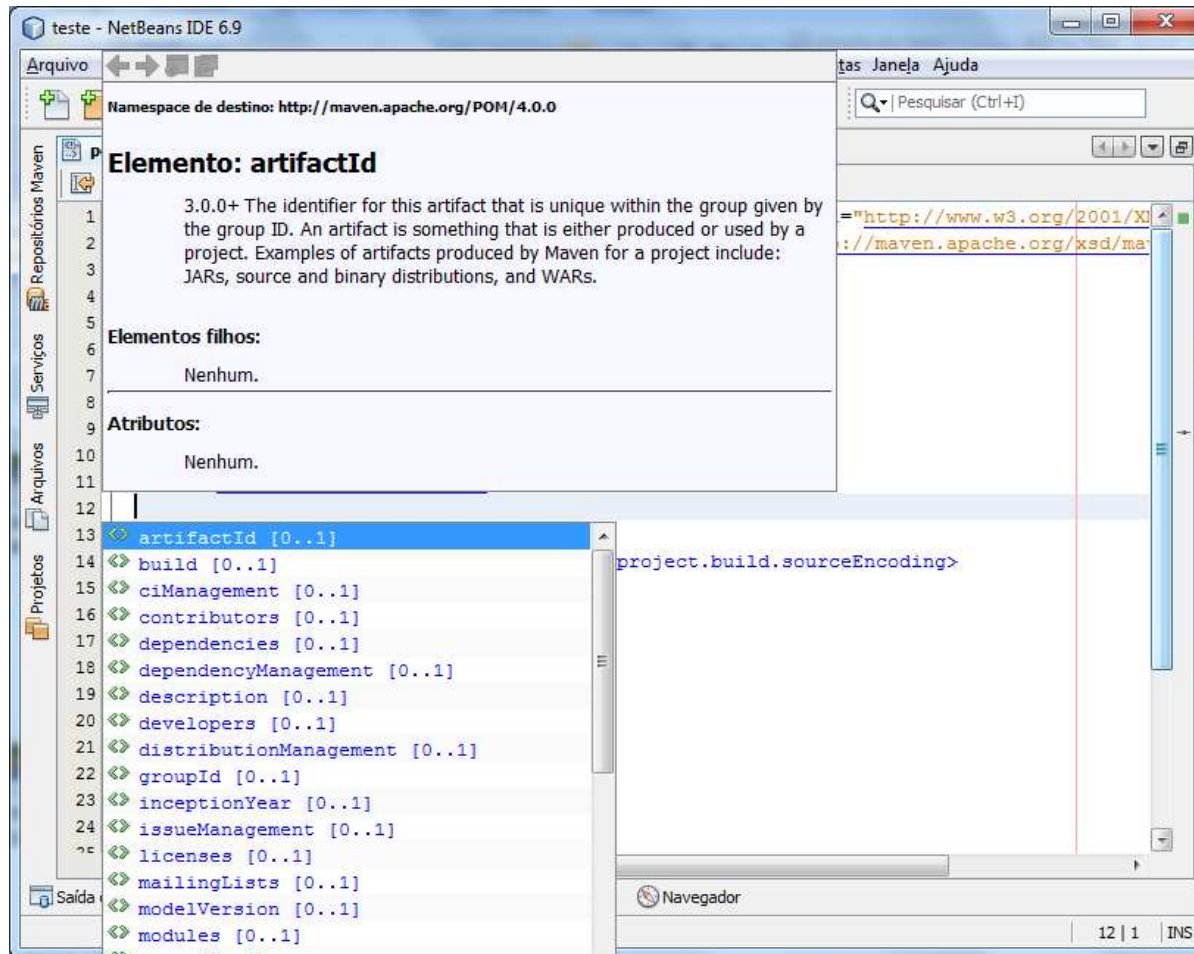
teste - NetBeans IDE 6.9

Arquivo

tas Janela Ajuda

Pesquisar (Ctrl+I)

Namespace de destino: http://maven.apache.org/POM/4.0.0

Elemento: artifactId

3.0.0+ The identifier for this artifact that is unique within the group given by the group ID. An artifact is something that is either produced or used by a project. Examples of artifacts produced by Maven for a project include: JARs, source and binary distributions, and WARs.

Elementos filhos:

Nenhum.

Atributos:

Nenhum.

="http://www.w3.org/2001/XI
://maven.apache.org/xsd/ma

Repositórios Maven
Serviços
Arquivos
Projetos

1
2
3
4
5
6
7
8
9
10
11
12
13 artifactId [0..1]
14 build [0..1]
15 ciManagement [0..1]
16 contributors [0..1]
17 dependencies [0..1]
18 dependencyManagement [0..1]
19 description [0..1]
20 developers [0..1]
21 distributionManagement [0..1]
22 groupId [0..1]
23 inceptionYear [0..1]
24 issueManagement [0..1]
licenses [0..1]
mailingLists [0..1]
modelVersion [0..1]
modules [0..1]

project.build.sourceEncoding>

Saída

Navegador

12 | 1 INS